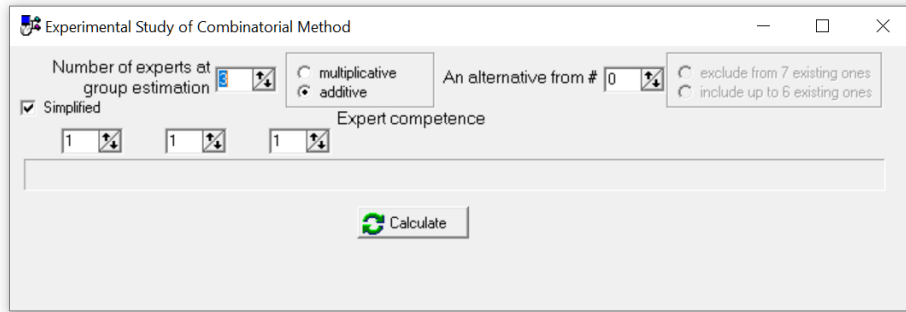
Experimental Study of Combinatorial Method

Number of experts at group estimation 3

multiplicative
additive

An alternative from # 0

exclude from 7 existing ones
include up to 6 existing ones

Simplified

Expert competence

1 1 1

Calculate